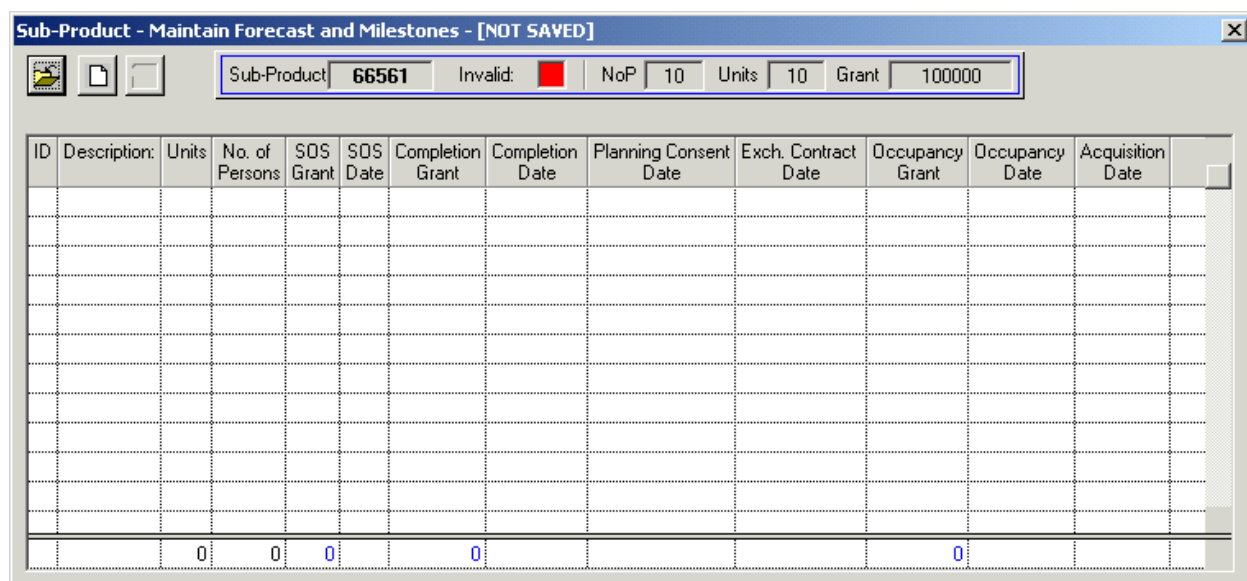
Sub-Product - Maintain Forecast and Milestones - [NOT SAVED]

Sub-Product 66561 Invalid: NoP 10 Units 10 Grant 100000

| ID | Description: | Units | No. of Persons | SOS Grant | SOS Date | Completion Grant | Completion Date | Planning Consent Date | Exch. Contract Date | Occupancy Grant | Occupancy Date | Acquisition Date |
|---|---|---|---|---|---|---|---|---|---|---|---|---|
| | | | | | | | | | | | | |
| | | | | | | | | | | | | |
| | | | | | | | | | | | | |
| | | | | | | | | | | | | |
| | | | | | | | | | | | | |
| | | | | | | | | | | | | |
| | | | | | | | | | | | | |
| | | | | | | | | | | | | |
| | | | | | | | | | | | | |
| | | | | | | | | | | | | |
| | | | | | | | | | | | | |
| | | 0 | 0 | 0 | | 0 | | | | 0 | | |